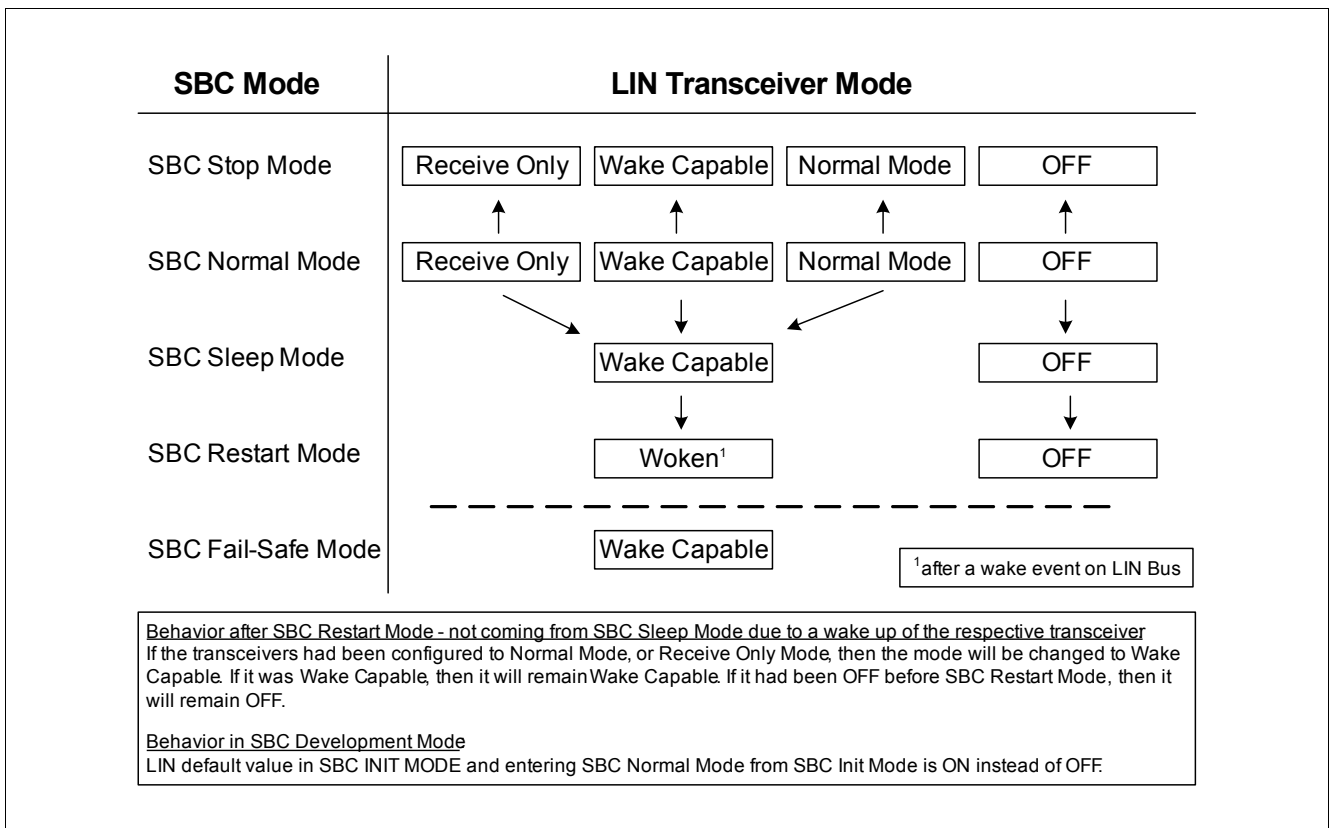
SBC Mode

LIN Transceiver Mode

SBC Stop Mode

Receive Only

Wake Capable

Normal Mode

OFF

SBC Normal Mode

Receive Only

Wake Capable

Normal Mode

OFF

SBC Sleep Mode

Wake Capable

OFF

SBC Restart Mode

Woken$^1$

OFF

SBC Fail-Safe Mode

Wake Capable

$^1$after a wake event on LIN Bus

Behavior after SBC Restart Mode - not coming from SBC Sleep Mode due to a wake up of the respective transceiver
If the transceivers had been configured to Normal Mode, or Receive Only Mode, then the mode will be changed to Wake Capable. If it was Wake Capable, then it will remain Wake Capable. If it had been OFF before SBC Restart Mode, then it will remain OFF.

Behavior in SBC Development Mode
LIN default value in SBC INIT MODE and entering SBC Normal Mode from SBC Init Mode is ON instead of OFF.